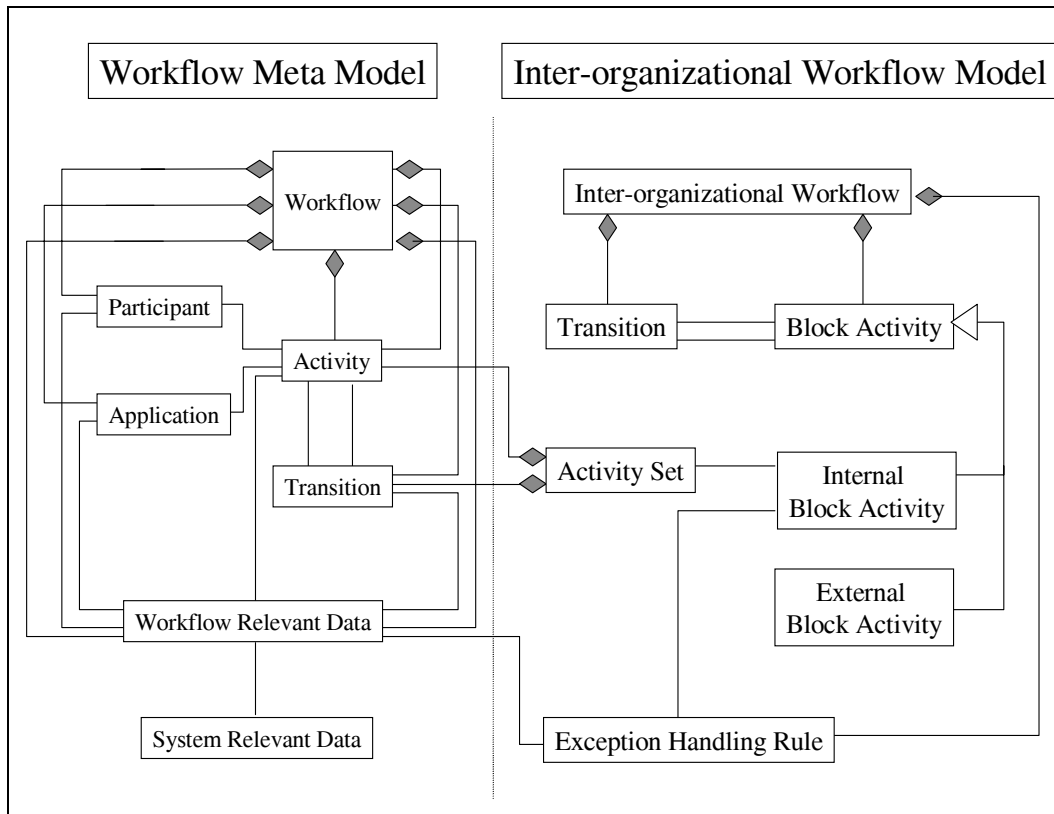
Workflow Meta Model

Inter-organizational Workflow Model

Workflow

Participant

Activity

Application

Transition

Workflow Relevant Data

System Relevant Data

Inter-organizational Workflow

Transition

Block Activity

Activity Set

Internal Block Activity

External Block Activity

Exception Handling Rule